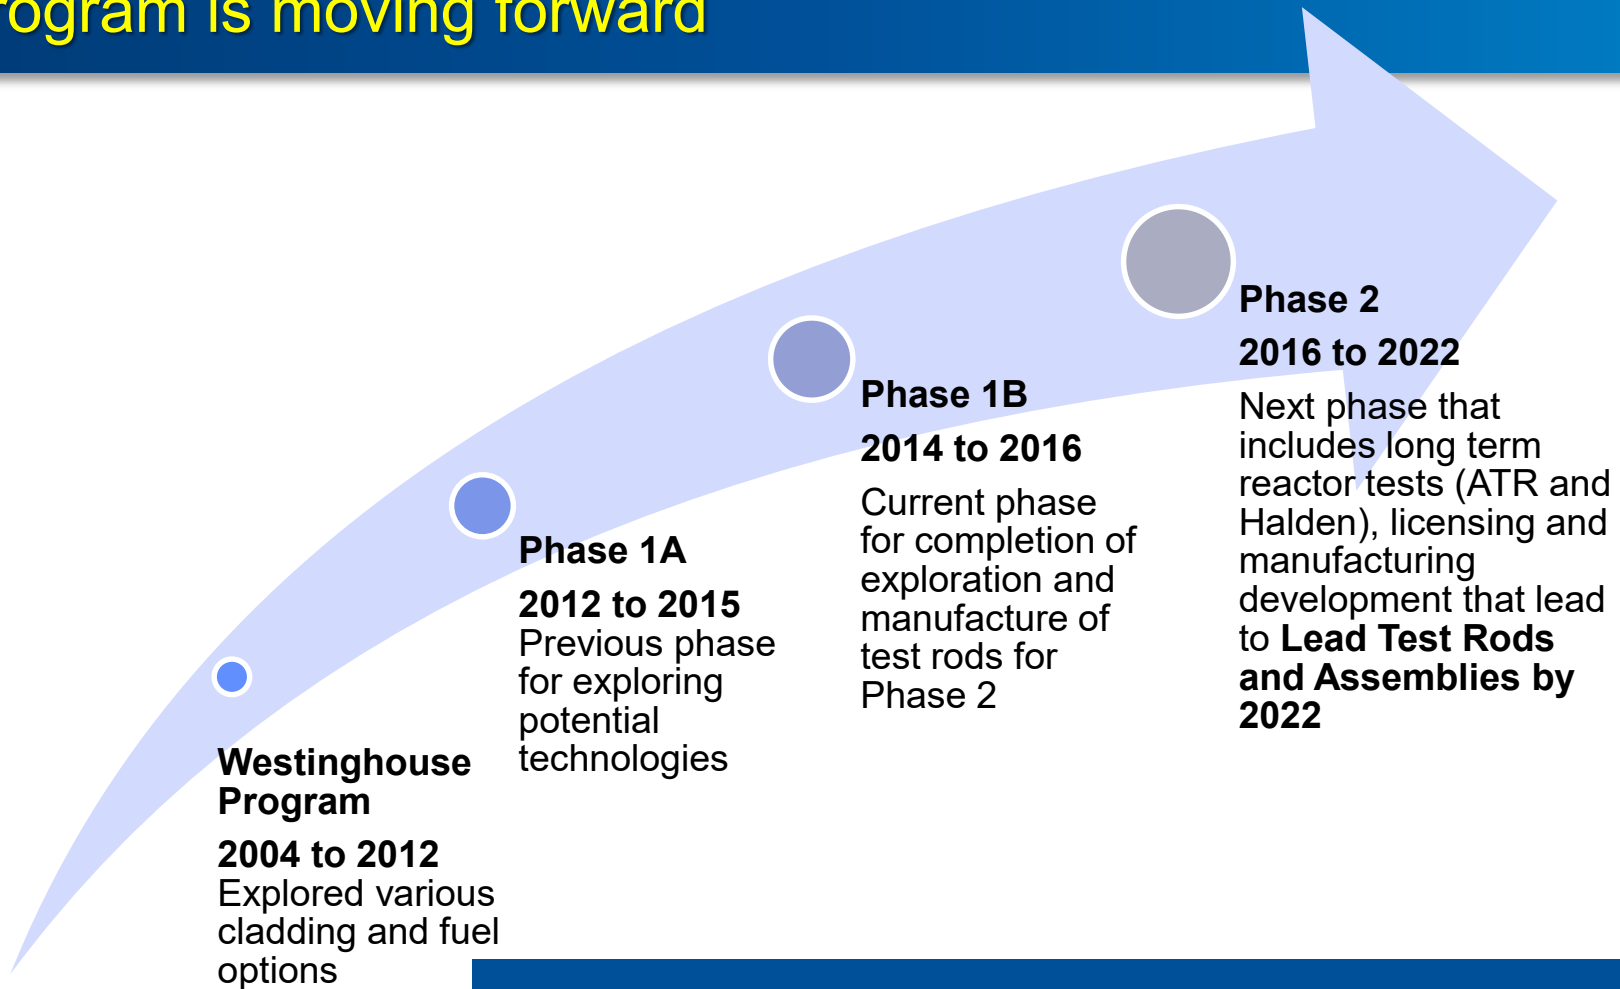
rogram is moving forward

Westinghouse Program

2004 to 2012
Explored various cladding and fuel options

Phase 1A

2012 to 2015
Previous phase for exploring potential technologies

Phase 1B

2014 to 2016

Current phase for completion of exploration and manufacture of test rods for Phase 2

Phase 2

2016 to 2022

Next phase that includes long term reactor tests (ATR and Halden), licensing and manufacturing development that lead to **Lead Test Rods and Assemblies by 2022**